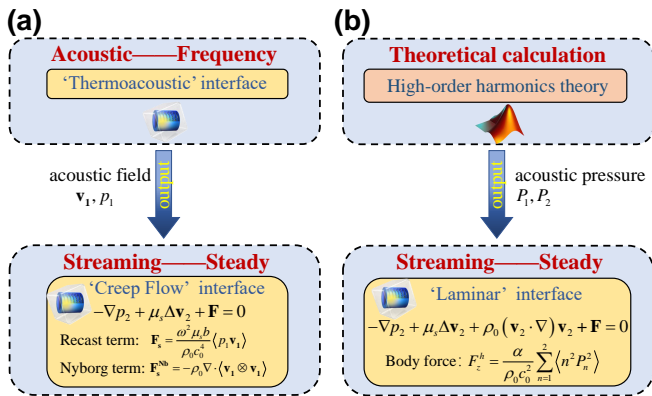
(a)

Acoustic——Frequency

'Thermoacoustic' interface

acoustic field
$\mathbf{v_1}, p_1$

output

Streaming——Steady

'Creep Flow' interface

$-\nabla p_2 + \mu_s \Delta \mathbf{v}_2 + \mathbf{F} = 0$

Recast term: $\mathbf{F}_s = \frac{\omega^2 \mu_s b}{\rho_0 c_0^4} \langle p_1 \mathbf{v}_1 \rangle$

Nyborg term: $\mathbf{F}_s^{Nb} = -\rho_0 \nabla \cdot \langle \mathbf{v}_1 \otimes \mathbf{v}_1 \rangle$

(b)

Theoretical calculation

High-order harmonics theory

acoustic pressure
$P_1, P_2$

output

Streaming——Steady

'Laminar' interface

$-\nabla p_2 + \mu_s \Delta \mathbf{v}_2 + \rho_0 \left( \mathbf{v}_2 \cdot \nabla \right) \mathbf{v}_2 + \mathbf{F} = 0$

Body force: $F_z^h = \frac{\alpha}{\rho_0 c_0^2} \sum_{n=1}^{2} \left\langle n^2 P_n^2 \right\rangle$